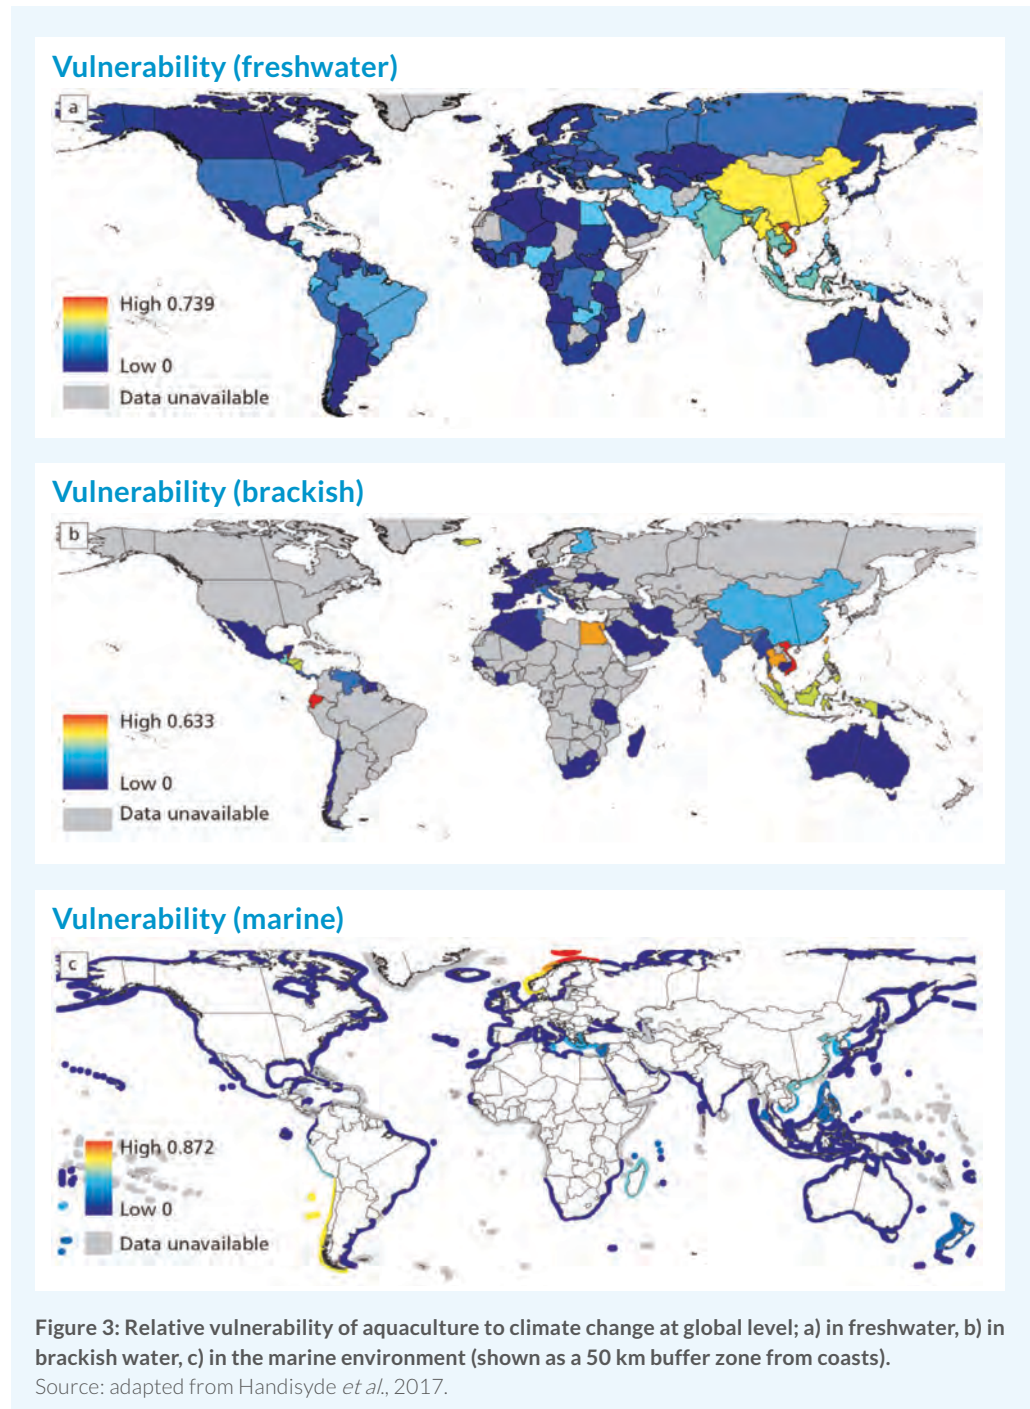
Vulnerability (freshwater)

a

High 0.739

Low 0

Data unavailable

Vulnerability (brackish)

b

High 0.633

Low 0

Data unavailable

Vulnerability (marine)

c

High 0.872

Low 0

Data unavailable

**Figure 3: Relative vulnerability of aquaculture to climate change at global level; a) in freshwater, b) in brackish water, c) in the marine environment (shown as a 50 km buffer zone from coasts).**
Source: adapted from Handisyde *et al.*, 2017.